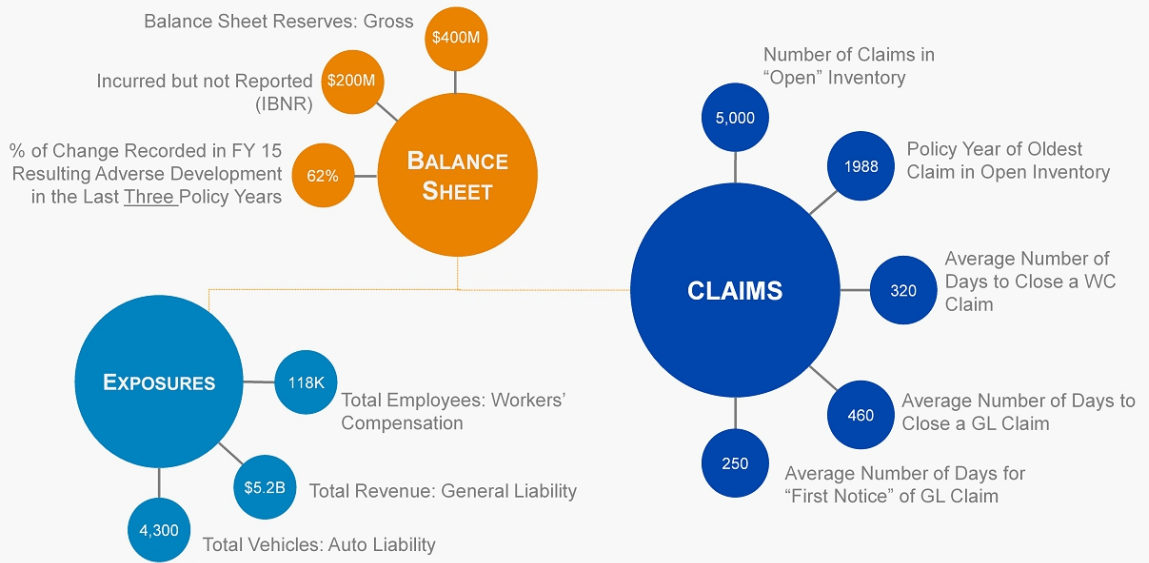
Balance Sheet Reserves: Gross
$400M

Incurred but not Reported (IBNR)
$200M

% of Change Recorded in FY 15 Resulting Adverse Development in the Last Three Policy Years
62%

BALANCE SHEET

Number of Claims in "Open" Inventory
5,000

1988
Policy Year of Oldest Claim in Open Inventory

CLAIMS

320
Average Number of Days to Close a WC Claim

460
Average Number of Days to Close a GL Claim

250
Average Number of Days for "First Notice" of GL Claim

EXPOSURES

118K
Total Employees: Workers' Compensation

$5.2B
Total Revenue: General Liability

4,300
Total Vehicles: Auto Liability